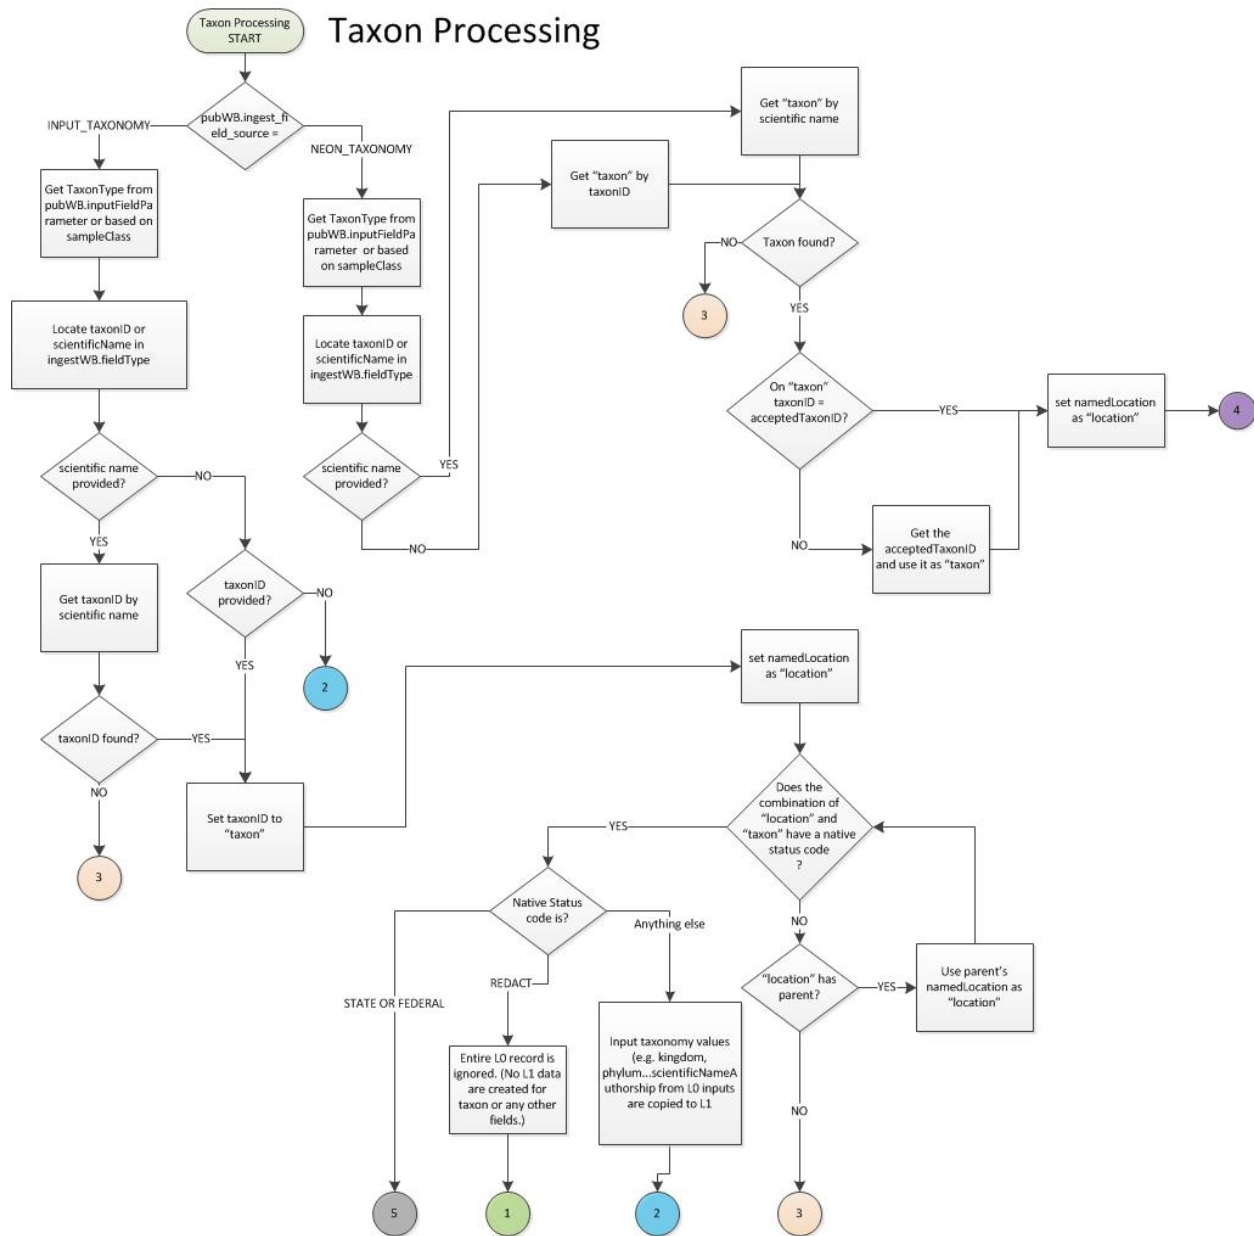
Taxon Processing START

Taxon Processing

pubWB.ingest_field_source =

INPUT_TAXONOMY

NEON_TAXONOMY

Get TaxonType from pubWB.inputFieldParameter or based on sampleClass

Get TaxonType from pubWB.inputFieldParameter or based on sampleClass

Locate taxonID or scientificName in ingestWB.fieldType

Locate taxonID or scientificName in ingestWB.fieldType

scientific name provided?

scientific name provided?

YES

NO

NO

YES

Get taxonID by scientific name

taxonID provided?

NO

2

YES

taxonID found?

YES

NO

3

Set taxonID to "taxon"

Get "taxon" by scientific name

Get "taxon" by taxonID

Taxon found?

NO

3

YES

On "taxon" taxonID = acceptedTaxonID?

YES

set namedLocation as "location"

4

NO

Get the acceptedTaxonID and use it as "taxon"

set namedLocation as "location"

Does the combination of "location" and "taxon" have a native status code ?

YES

Native Status code is?

STATE OR FEDERAL

REDACT

Anything else

Entire L0 record is ignored. (No L1 data are created for taxon or any other fields.)

Input taxonomy values (e.g. kingdom, phylum...scientificNameAuthorship from L0 inputs are copied to L1

NO

"location" has parent?

YES

Use parent's namedLocation as "location"

NO

5

1

2

3